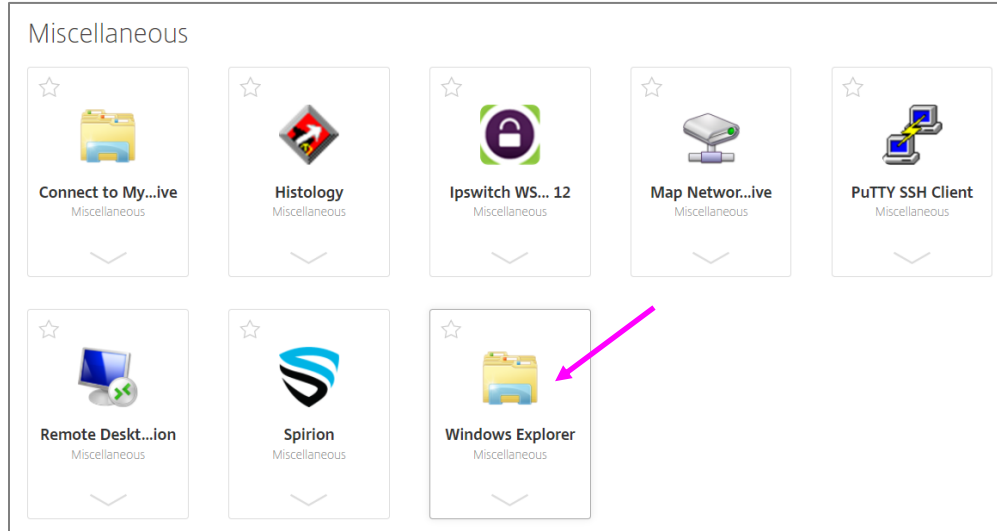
Miscellaneous

Connect to My...ive
Miscellaneous

Histology
Miscellaneous

Ipswitch WS... 12
Miscellaneous

Map Networ...ive
Miscellaneous

PuTTY SSH Client
Miscellaneous

Remote Deskt...ion
Miscellaneous

Spirion
Miscellaneous

Windows Explorer
Miscellaneous